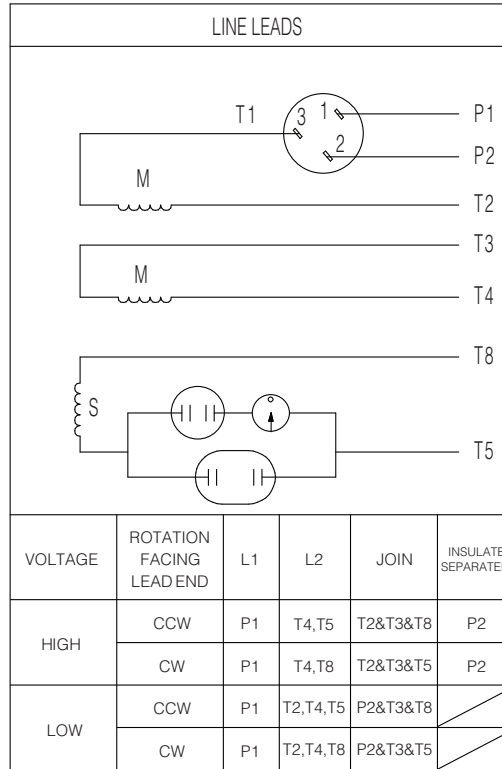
LINE LEADS

T1 3 1 P1
2 P2
M T2
T3
M T4
T8
S
T5

| VOLTAGE | ROTATION FACING LEAD END | L1 | L2 | JOIN | INSULATE SEPARATE |
|---|---|---|---|---|---|
| HIGH | CCW | P1 | T4,T5 | T2&T3&T8 | P2 |
| | CW | P1 | T4,T8 | T2&T3&T5 | P2 |
| LOW | CCW | P1 | T2,T4,T5 | P2&T3&T8 | |
| | CW | P1 | T2,T4,T8 | P2&T3&T5 | |